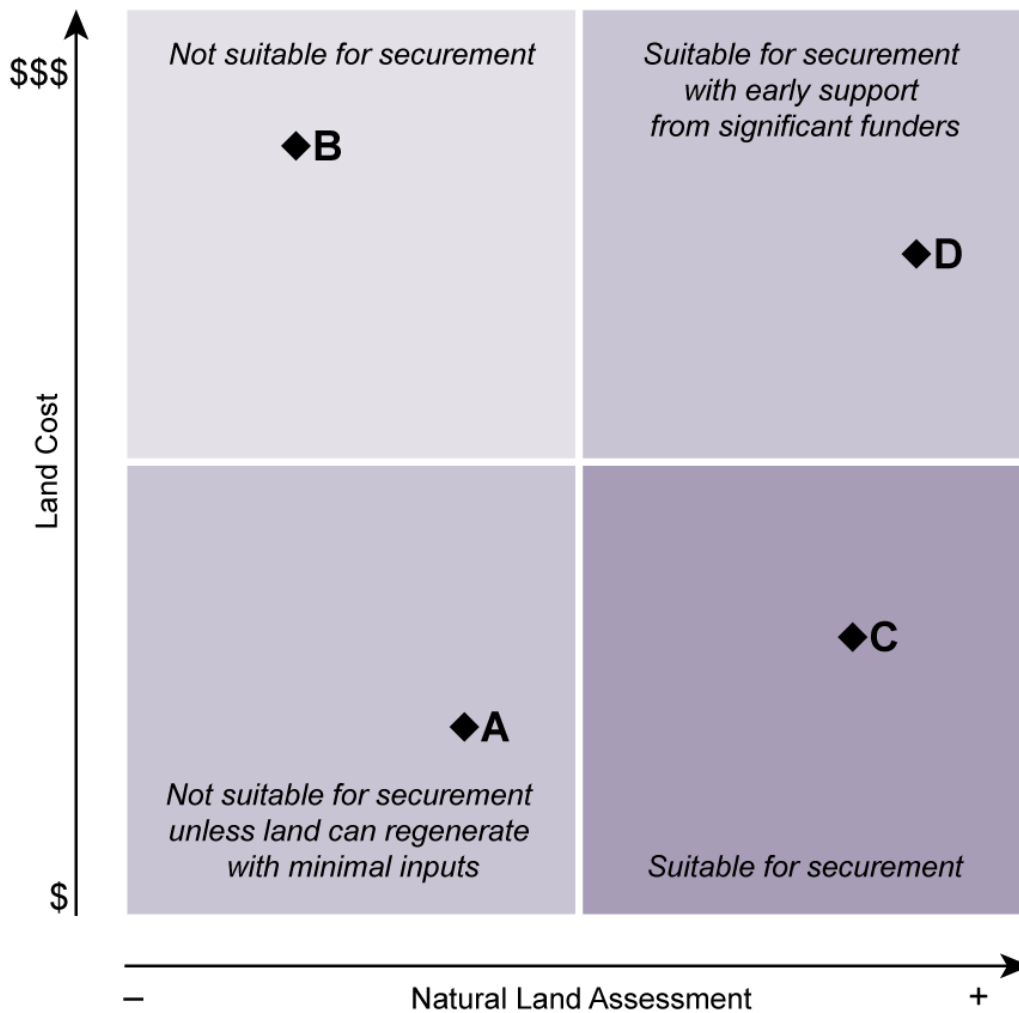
$$$

Land Cost

$

Not suitable for securement

◆B

Suitable for securement with early support from significant funders

◆D

◆A

Not suitable for securement unless land can regenerate with minimal inputs

◆C

Suitable for securement

–

Natural Land Assessment

+